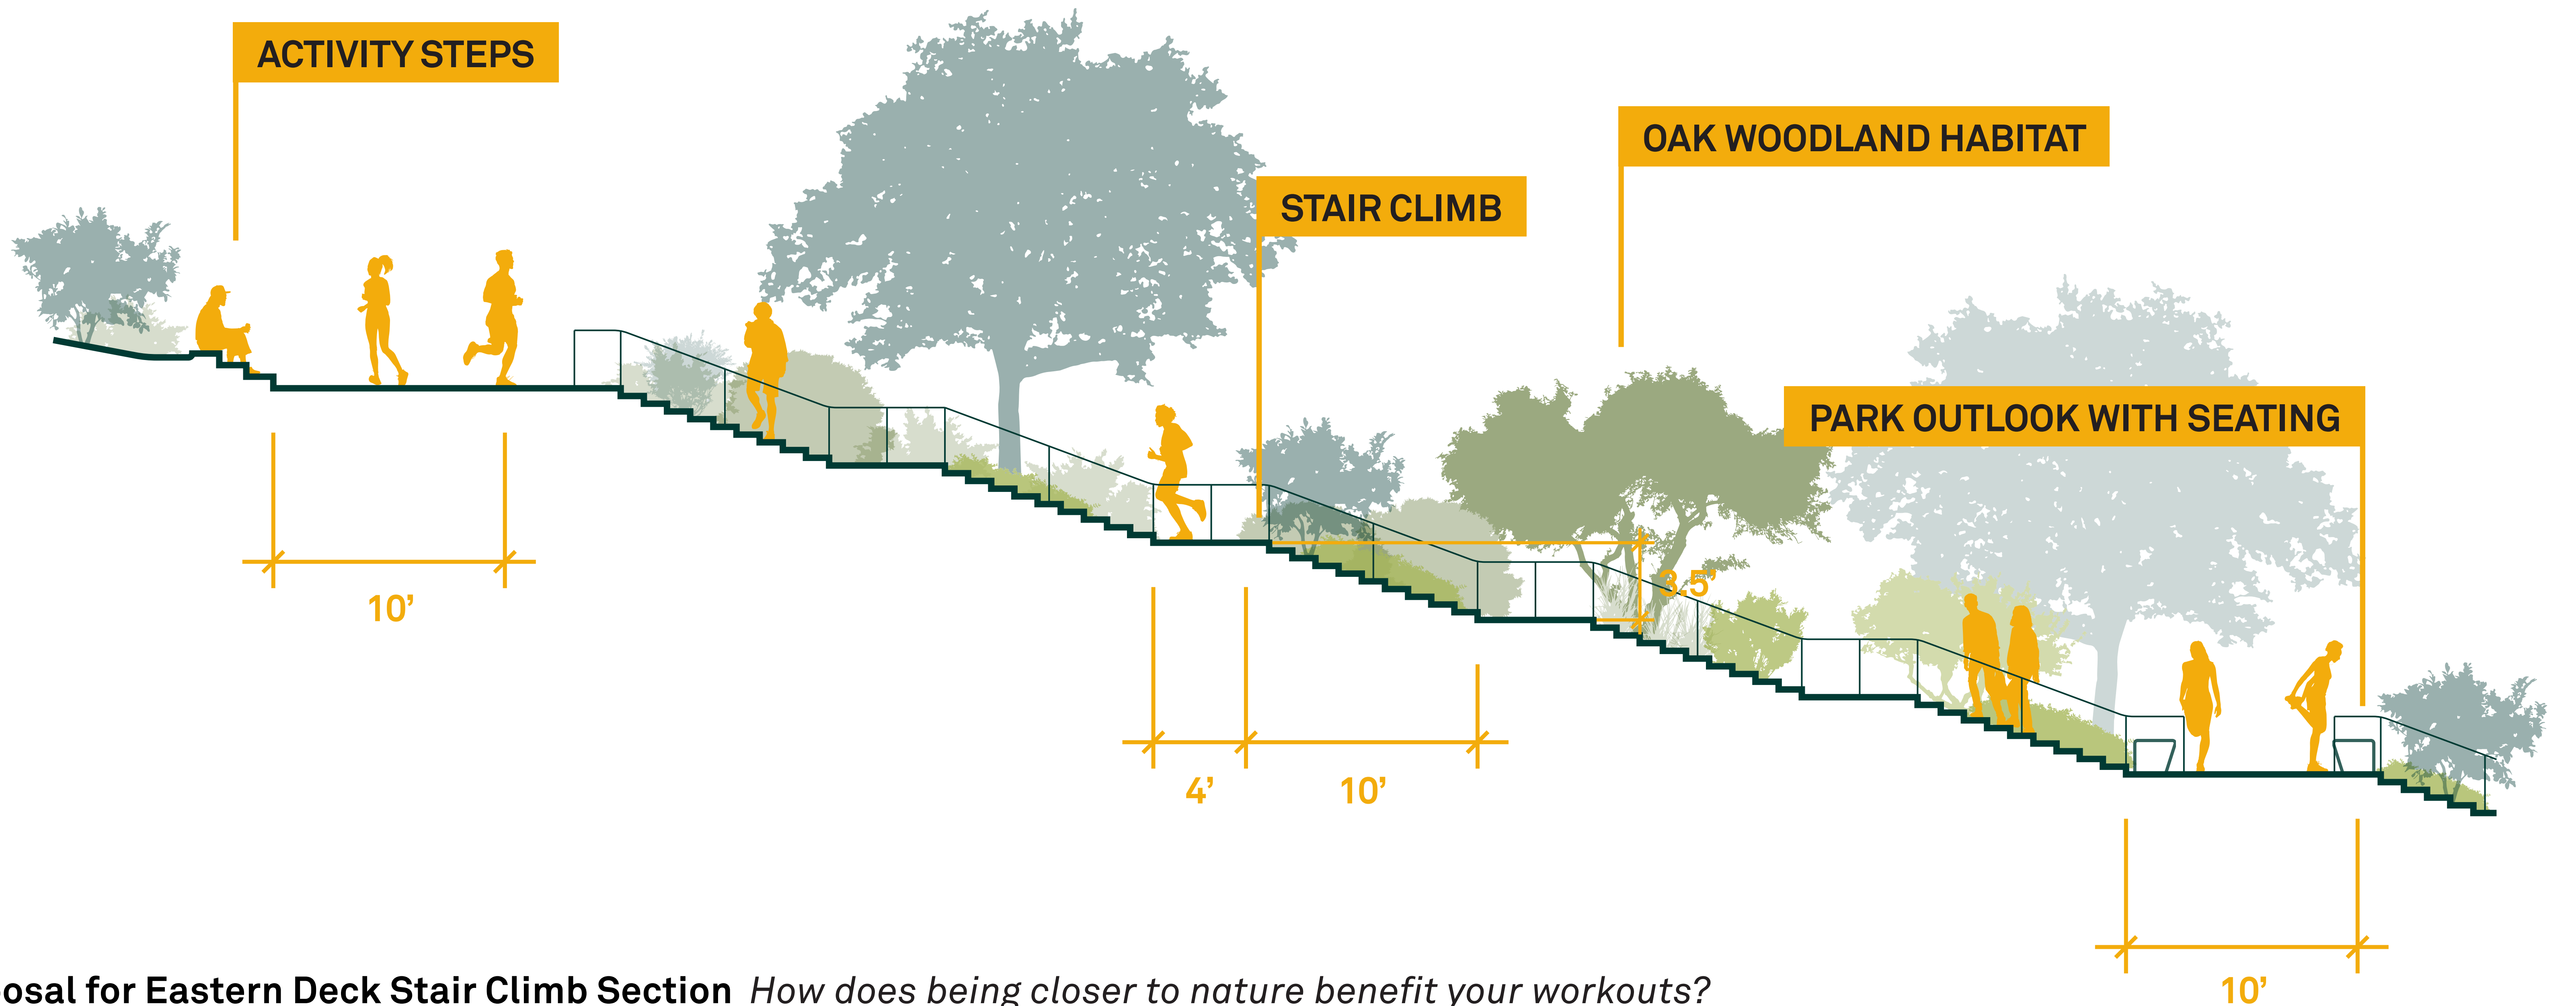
ACTIVITY STEPS

STAIR CLIMB

OAK WOODLAND HABITAT

PARK OUTLOOK WITH SEATING

10’

3.5’

4’

10’

10’

osal for Eastern Deck Stair Climb Section *How does being closer to nature benefit your workouts?*